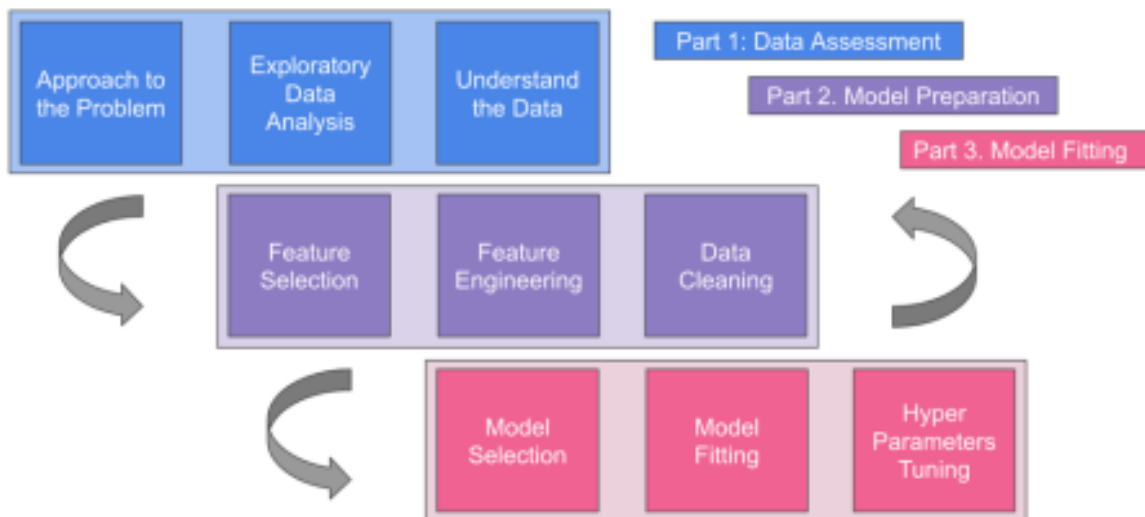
Approach to the Problem

Exploratory Data Analysis

Understand the Data

Part 1: Data Assessment

Part 2. Model Preparation

Part 3. Model Fitting

Feature Selection

Feature Engineering

Data Cleaning

Model Selection

Model Fitting

Hyper Parameters Tuning